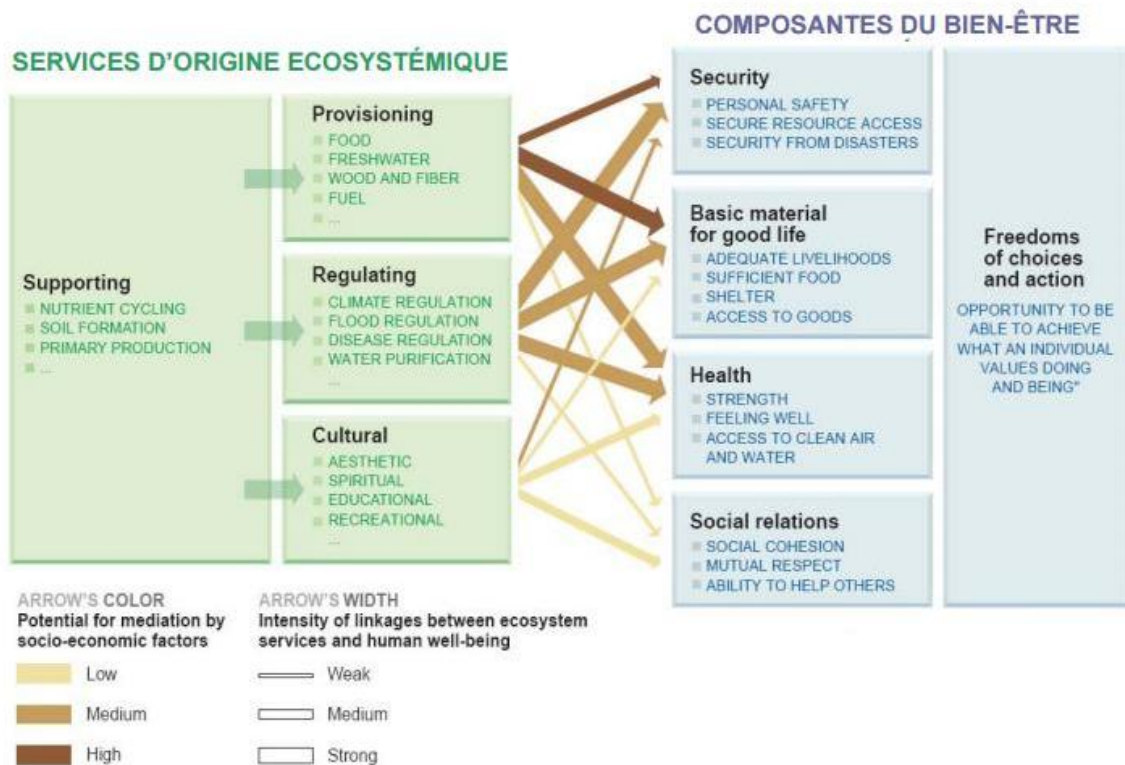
COMPOSANTES DU BIEN-ÊTRE

SERVICES D'ORIGINE ECOSYSTÉMIQUE

Supporting
NUTRIENT CYCLING
SOIL FORMATION
PRIMARY PRODUCTION
...

Provisioning
FOOD
FRESHWATER
WOOD AND FIBER
FUEL
...

Regulating
CLIMATE REGULATION
FLOOD REGULATION
DISEASE REGULATION
WATER PURIFICATION
...

Cultural
AESTHETIC
SPIRITUAL
EDUCATIONAL
RECREATIONAL
...

Security
PERSONAL SAFETY
SECURE RESOURCE ACCESS
SECURITY FROM DISASTERS

Basic material for good life
ADEQUATE LIVELIHOODS
SUFFICIENT FOOD
SHELTER
ACCESS TO GOODS

Health
STRENGTH
FEELING WELL
ACCESS TO CLEAN AIR AND WATER

Social relations
SOCIAL COHESION
MUTUAL RESPECT
ABILITY TO HELP OTHERS

Freedoms of choices and action
OPPORTUNITY TO BE ABLE TO ACHIEVE WHAT AN INDIVIDUAL VALUES DOING AND BEING"

ARROW'S COLOR
Potential for mediation by socio-economic factors
Low
Medium
High

ARROW'S WIDTH
Intensity of linkages between ecosystem services and human well-being
Weak
Medium
Strong